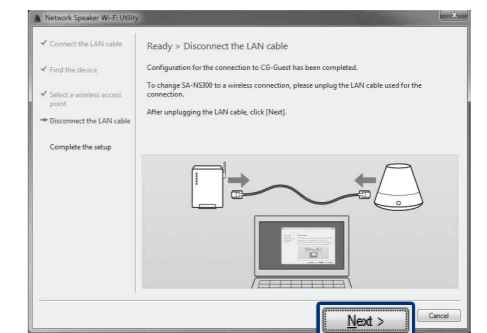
Network Speaker Wi-Fi Utility

✔ Connect the LAN cable
✔ Find the device
✔ Select a wireless access point
➡ Disconnect the LAN cable
Complete the setup

Ready > Disconnect the LAN cable

Configuration for the connection to CG-Guest has been completed.

To change SA-NS300 to a wireless connection, please unplug the LAN cable used for the connection.

After unplugging the LAN cable, click [Next].

Next >
Cancel